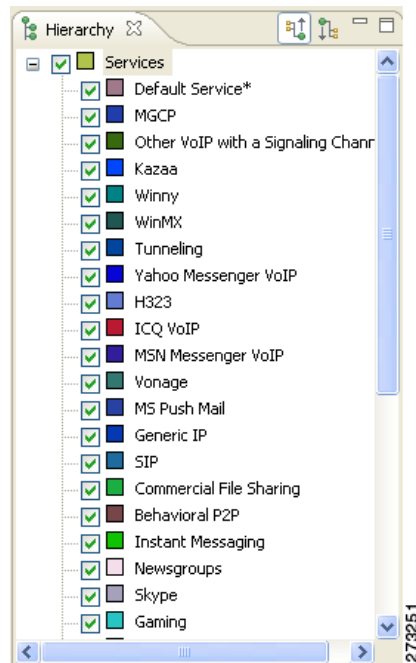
Hierarchy

Services
Default Service*
MGCP
Other VoIP with a Signaling Chanr
Kazaa
Winny
WinMX
Tunneling
Yahoo Messenger VoIP
H323
ICQ VoIP
MSN Messenger VoIP
Vonage
MS Push Mail
Generic IP
SIP
Commercial File Sharing
Behavioral P2P
Instant Messaging
Newsgroups
Skype
Gaming

273251